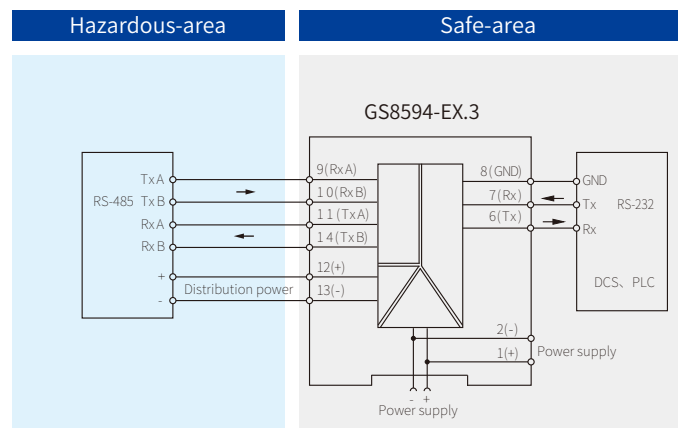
Hazardous-area

Safe-area

GS8594-EX.3

RS-485

TxA
TxB
RxA
RxB
+
-

Distribution power

9(RxA)
10(RxB)
11(TxA)
14(TxB)
12(+)
13(-)

8(GND)
7(Rx)
6(Tx)

GND
Tx
Rx

RS-232

DCS、PLC

2(-)
1(+)
Power supply

- +
Power supply